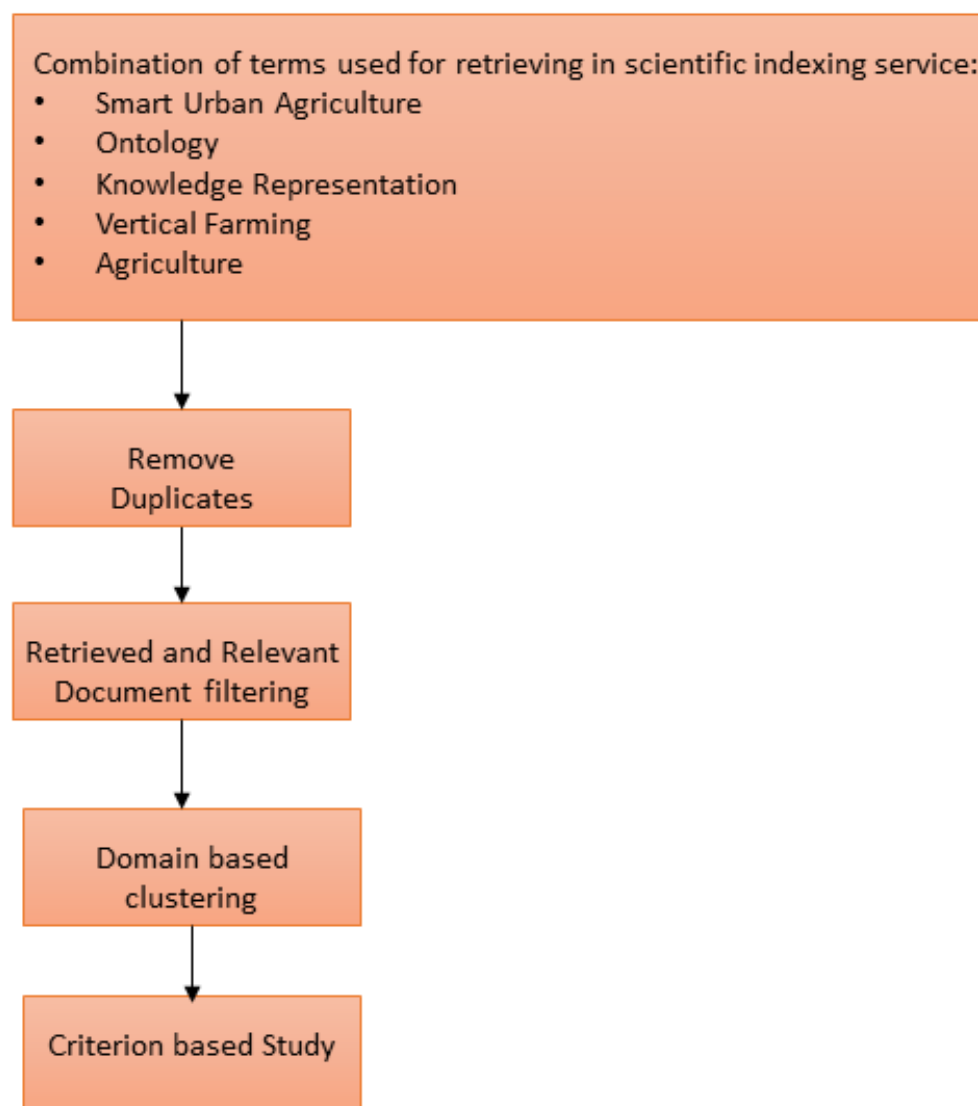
Combination of terms used for retrieving in scientific indexing service:
- Smart Urban Agriculture
- Ontology
- Knowledge Representation
- Vertical Farming
- Agriculture

Remove Duplicates

Retrieved and Relevant Document filtering

Domain based clustering

Criterion based Study